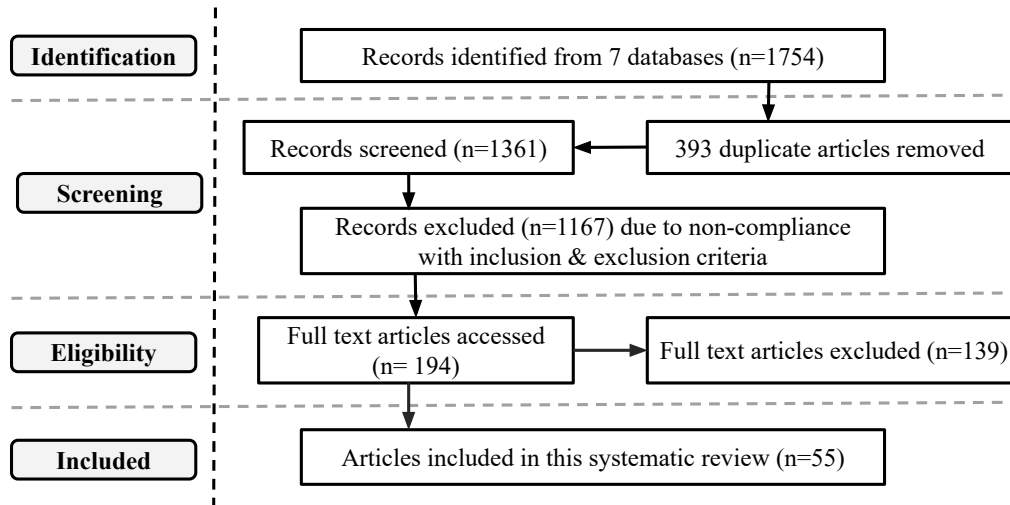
Identification

Records identified from 7 databases (n=1754)

393 duplicate articles removed

Records screened (n=1361)

Screening

Records excluded (n=1167) due to non-compliance with inclusion & exclusion criteria

Eligibility

Full text articles accessed (n= 194)

Full text articles excluded (n=139)

Included

Articles included in this systematic review (n=55)